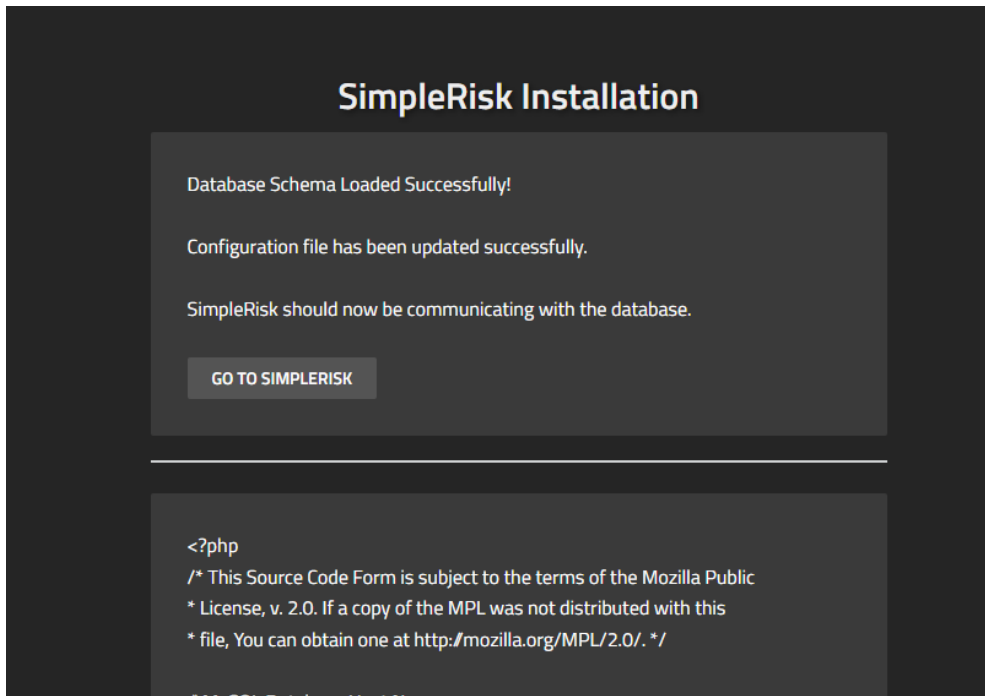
SimpleRisk Installation

Database Schema Loaded Successfully!

Configuration file has been updated successfully.

SimpleRisk should now be communicating with the database.

GO TO SIMPLERISK

<?php
/* This Source Code Form is subject to the terms of the Mozilla Public
* License, v. 2.0. If a copy of the MPL was not distributed with this
* file, You can obtain one at http://mozilla.org/MPL/2.0/. */

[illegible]